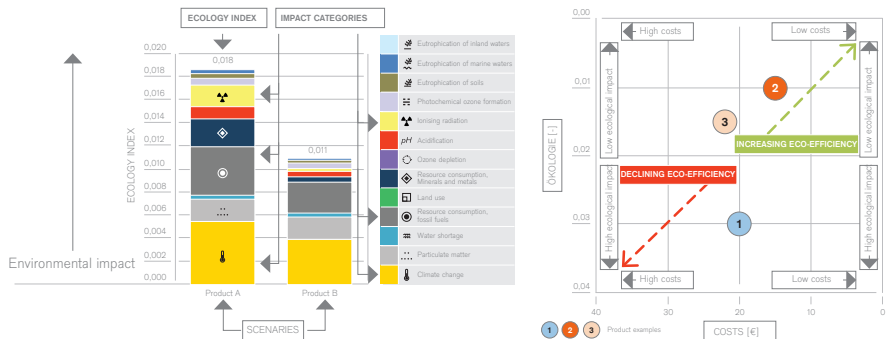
ECOLOGY INDEX

IMPACT CATEGORIES

0,020
0,018
0,016
0,014
0,012
0,010
0,008
0,006
0,004
0,002
0,000

ECOLOGY INDEX

0,018

0,011

Environmental impact

Product A

Product B

SCENARIOS

Eutrophication of inland waters
Eutrophication of marine waters
Eutrophication of soils
Photochemical ozone formation
Ionising radiation
pH Acidification
Ozone depletion
Resource consumption, Minerals and metals
Land use
Resource consumption, fossil fuels
Water shortage
Particulate matter
Climate change

0,00
0,01
0,02
0,03
0,04

ÖKOLOGIE [-]

High costs
Low costs
Low ecological impact
Low ecological impact
High ecological impact
High ecological impact
High costs
Low costs

2
3
1

INCREASING ECO-EFFICIENCY
DECLINING ECO-EFFICIENCY

40
30
20
10
0

COSTS [€]

1 2 3 Product examples